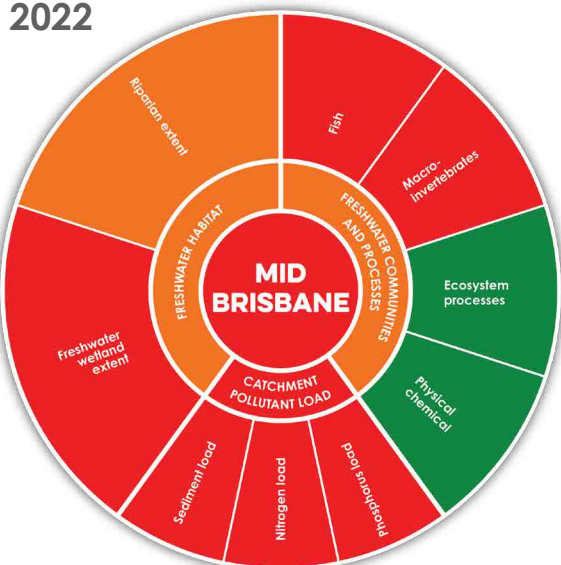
2022

MID BRISBANE

FRESHWATER HABITAT

FRESHWATER COMMUNITIES AND PROCESSES

CATCHMENT POLLUTANT LOAD

Riparian extent

Fish

Macro-invertebrates

Ecosystem processes

Physical chemical

Phosphorus load

Nitrogen load

Sediment load

Freshwater wetland extent